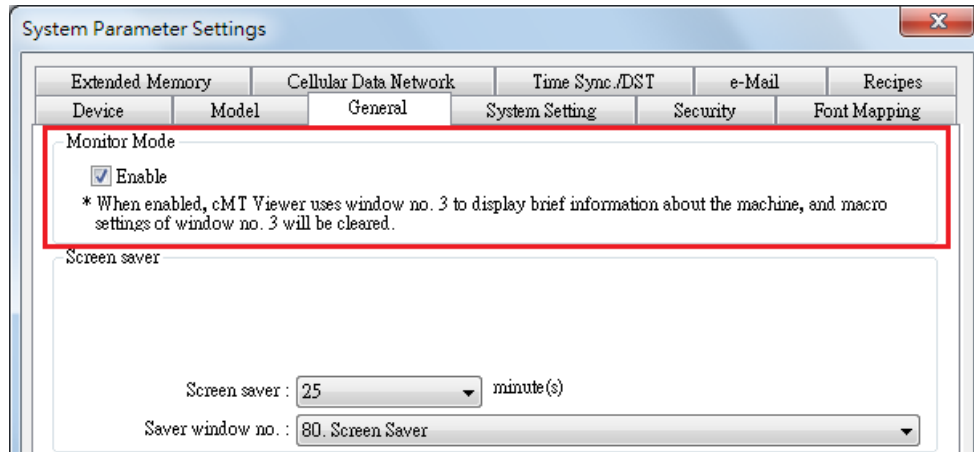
System Parameter Settings

Extended Memory | Cellular Data Network | Time Sync./DST | e-Mail | Recipes
Device | Model | General | System Setting | Security | Font Mapping

Monitor Mode

Enable

* When enabled, cMT Viewer uses window no. 3 to display brief information about the machine, and macro settings of window no. 3 will be cleared.

Screen saver

Screen saver : 25 minute(s)

Saver window no. : 80. Screen Saver